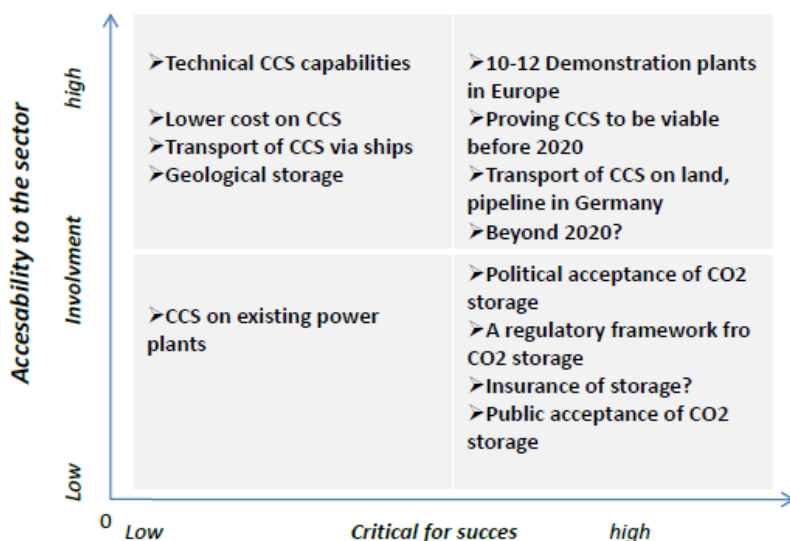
Accesability to the sector

high

Involvment

Low

➢Technical CCS capabilities

➢Lower cost on CCS

➢Transport of CCS via ships

➢Geological storage

➢10-12 Demonstration plants in Europe

➢Proving CCS to be viable before 2020

➢Transport of CCS on land, pipeline in Germany

➢Beyond 2020?

➢CCS on existing power plants

➢Political acceptance of CO2 storage

➢A regulatory framework fro CO2 storage

➢Insurance of storage?

➢Public acceptance of CO2 storage

0

Low

Critical for succes

high